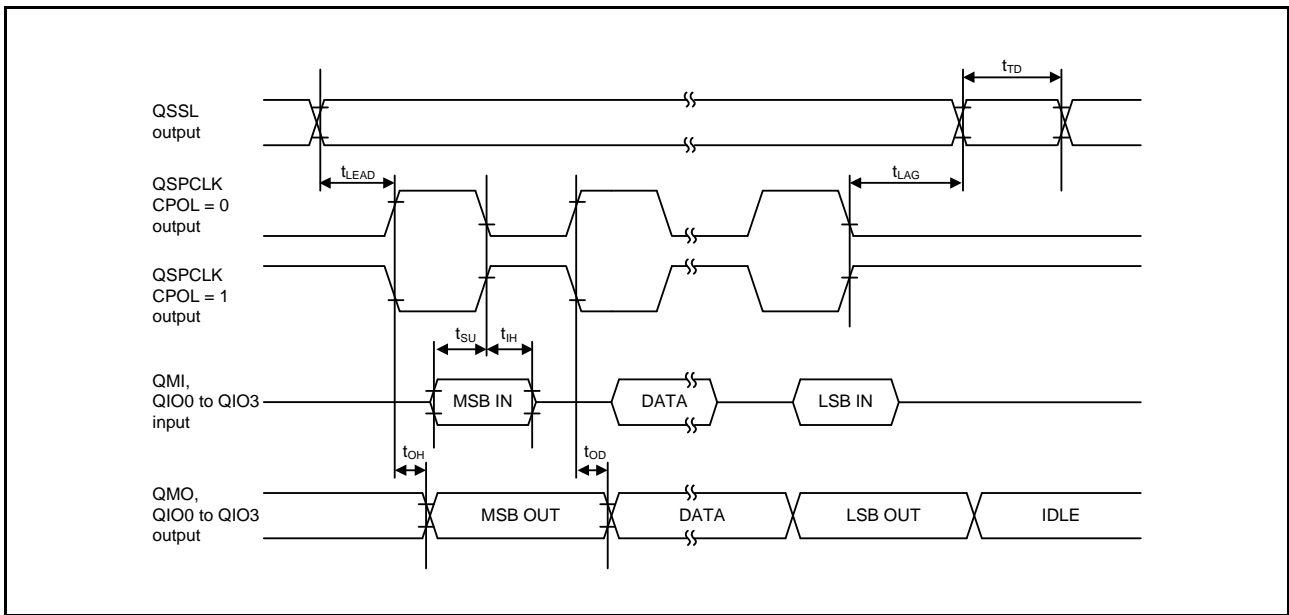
$t_{TD}$

QSSL output

$t_{LEAD}$

$t_{LAG}$

QSPCLK CPOL = 0 output

QSPCLK CPOL = 1 output

$t_{SU}$ $t_{IH}$

QMI, QIO0 to QIO3 input

MSB IN

DATA

LSB IN

$t_{OH}$

$t_{OD}$

QMO, QIO0 to QIO3 output

MSB OUT

DATA

LSB OUT

IDLE